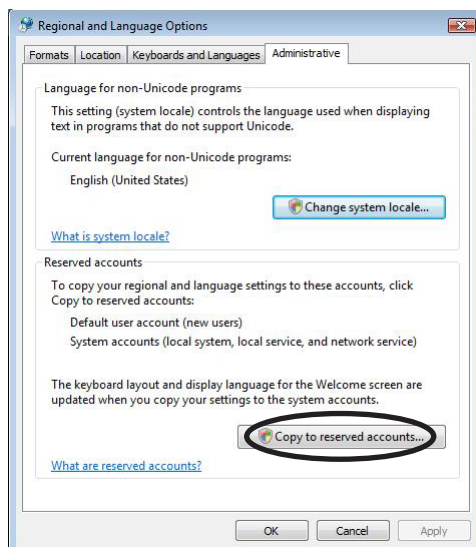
Regional and Language Options

Formats | Location | Keyboards and Languages | Administrative

Language for non-Unicode programs

This setting (system locale) controls the language used when displaying text in programs that do not support Unicode.

Current language for non-Unicode programs:

English (United States)

Change system locale...

What is system locale?

Reserved accounts

To copy your regional and language settings to these accounts, click Copy to reserved accounts:

Default user account (new users)

System accounts (local system, local service, and network service)

The keyboard layout and display language for the Welcome screen are updated when you copy your settings to the system accounts.

Copy to reserved accounts...

What are reserved accounts?

OK | Cancel | Apply